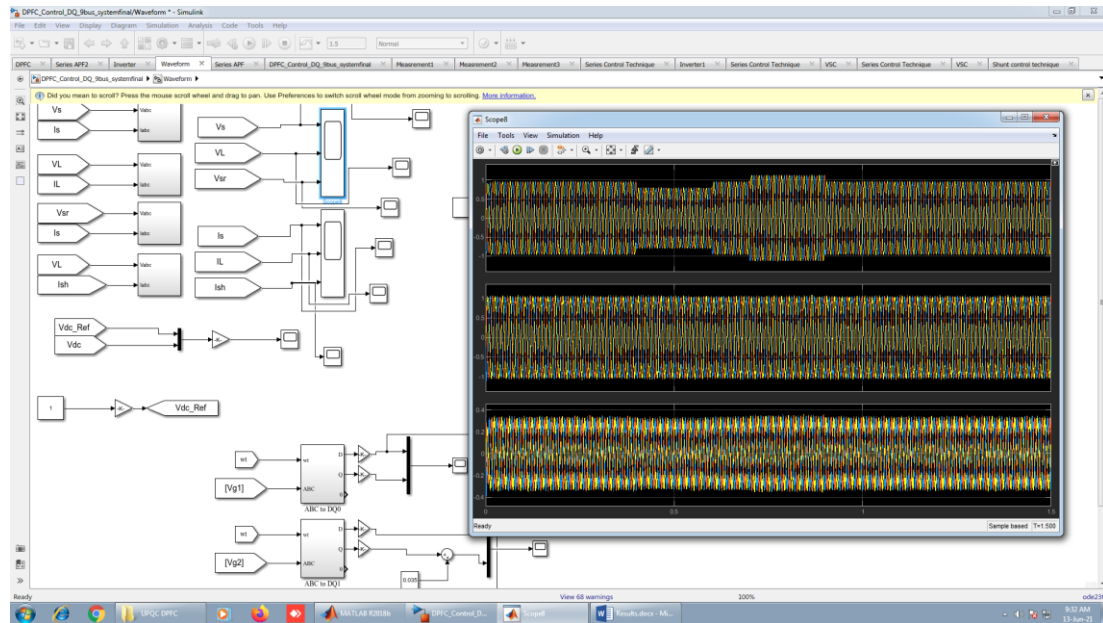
DPFC_Control_DQ_9bus_systemfinal/Waveform * - Simulink

File Edit View Display Diagram Simulation Analysis Code Tools Help

1.5 Normal

DPFC | Series APF2 | Inverter | Waveform | Series APF | DPFC_Control_DQ_9bus_systemfinal | Measrement1 | Measrement2 | Measrement3 | Series Control Technique | Inverter1 | Series Control Technique | VSC | Series Control Technique | VSC | Shunt control technique

DPFC_Control_DQ_9bus_systemfinal ▶ Waveform ▶

Did you mean to scroll? Press the mouse scroll wheel and drag to pan. Use Preferences to switch scroll wheel mode from zooming to scrolling. More information.

Vs
Is
Vdc
Iabc
VL
IL
Vdc
Iabc
Vsr
Is
Vdc
Iabc
VL
Ish
Vdc
Iabc
Vs
VL
Vsr
Is
IL
Ish
Vdc_Ref
Vdc
1
Vdc_Ref
wt
[Vg1]
wt
ABC
ABC to DQ0
wt
[Vg2]
wt
ABC
ABC to DQ1
0.035

Scope8
File Tools View Simulation Help
0.5
0
-0.5
-1
1
0.5
0
-0.5
-1
0.4
0.2
0
-0.2
-0.4
0
0.5
1
1.5
Ready
Sample based T=1.500

Ready
View 68 warnings
100%
ode23t

DPQC DPFC
MATLAB R2018b
DPFC_Control_D...
Scope8
Results.docx - Mi...
9:32 AM
13-Jun-21